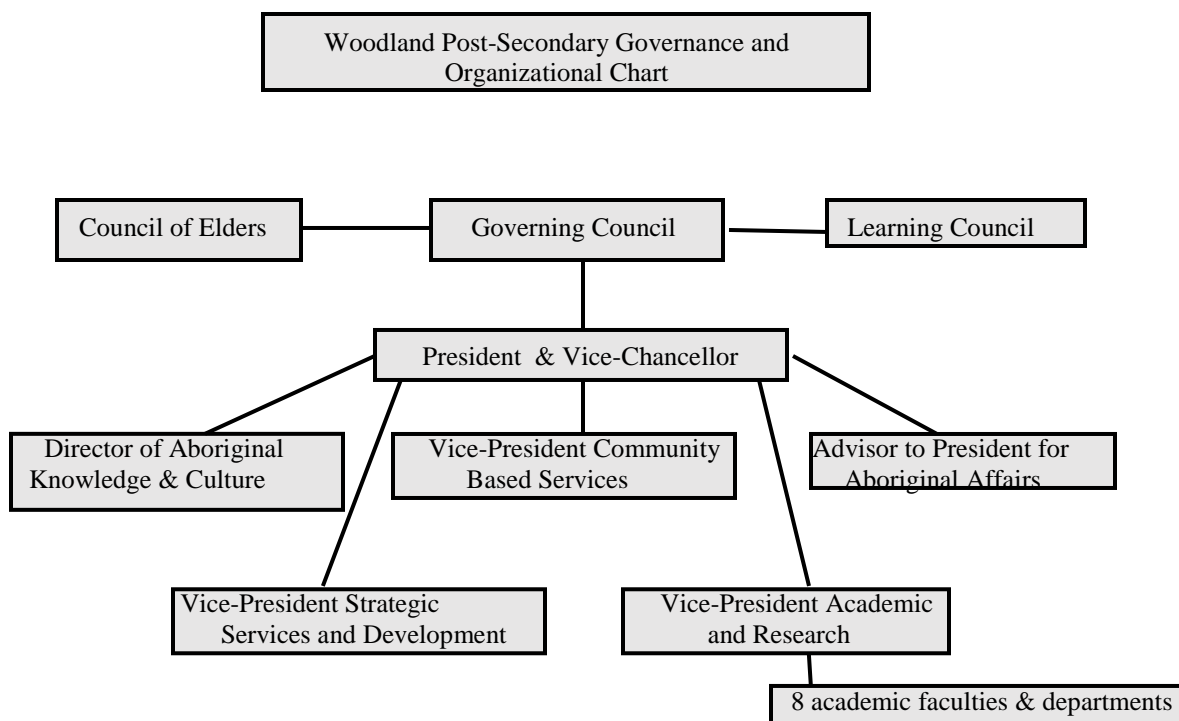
Woodland Post-Secondary Governance and Organizational Chart

Council of Elders

Governing Council

Learning Council

President & Vice-Chancellor

Director of Aboriginal Knowledge & Culture

Vice-President Community Based Services

Advisor to President for Aboriginal Affairs

Vice-President Strategic Services and Development

Vice-President Academic and Research

8 academic faculties & departments